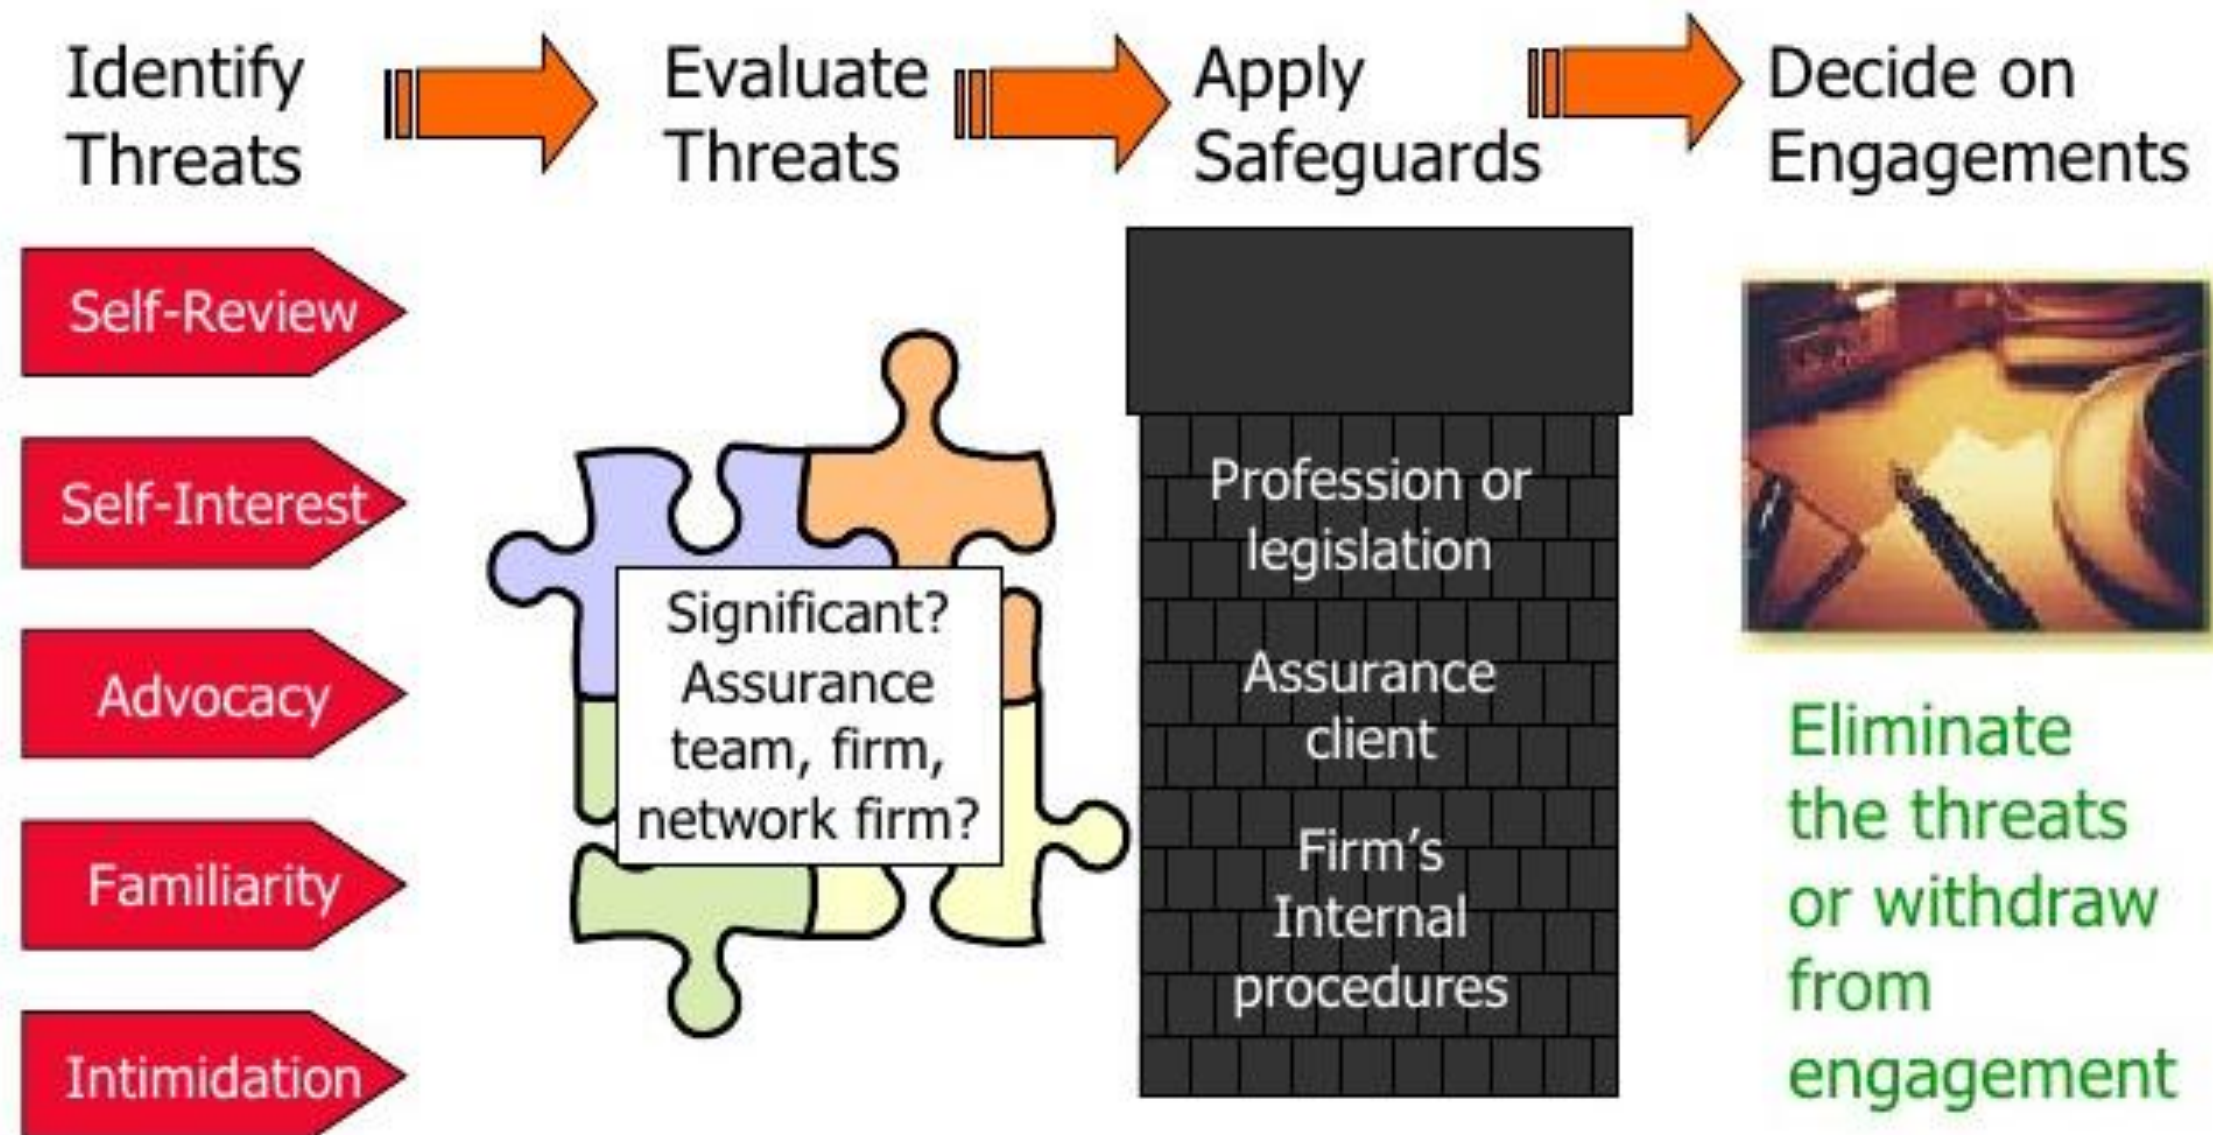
Identify Threats

Evaluate Threats

Apply Safeguards

Decide on Engagements

Self-Review

Self-Interest

Advocacy

Familiarity

Intimidation

Significant? Assurance team, firm, network firm?

Profession or legislation

Assurance client

Firm's Internal procedures

Eliminate the threats or withdraw from engagement